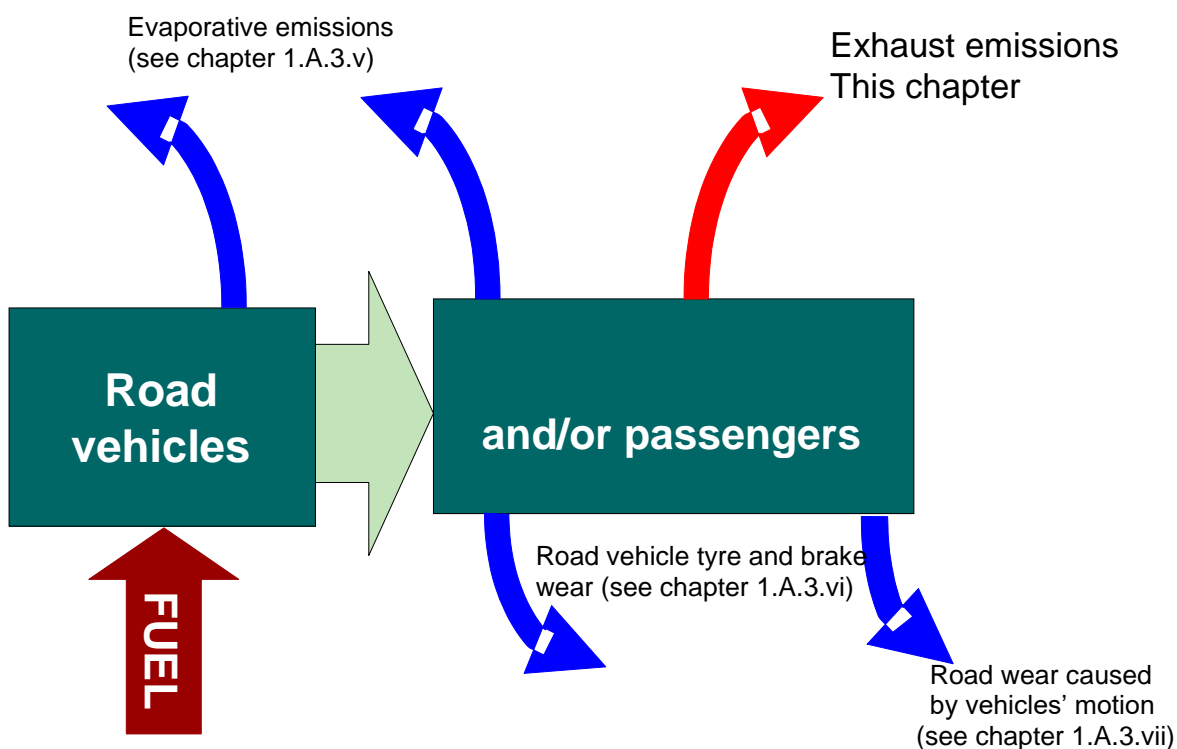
Evaporative emissions
(see chapter 1.A.3.v)

Exhaust emissions
This chapter

Road vehicles

and/or passengers

FUEL

Road vehicle tyre and brake wear (see chapter 1.A.3.vi)

Road wear caused by vehicles' motion (see chapter 1.A.3.vii)